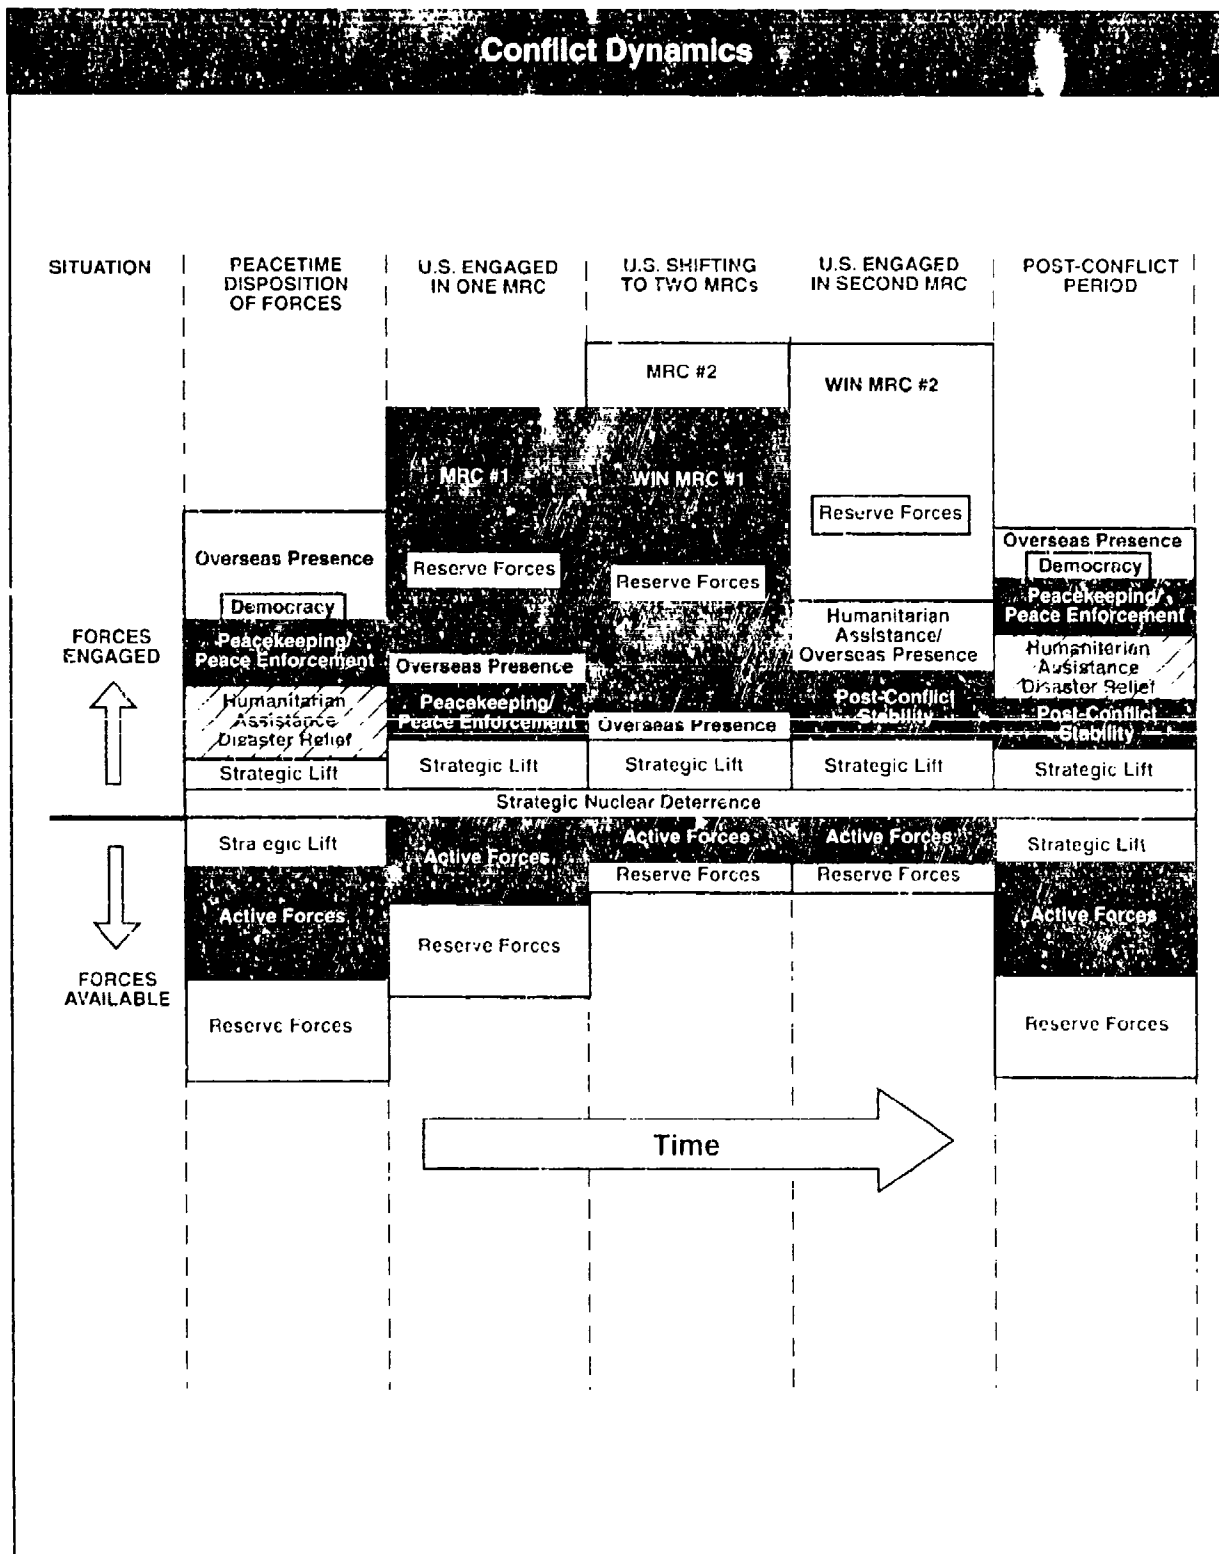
Conflict Dynamics

SITUATION

PEACETIME DISPOSITION OF FORCES

U.S. ENGAGED IN ONE MRC

U.S. SHIFTING TO TWO MRCs

U.S. ENGAGED IN SECOND MRC

POST-CONFLICT PERIOD

MRC #2

WIN MRC #2

MRC #1

WIN MRC #1

Reserve Forces

Overseas Presence

Overseas Presence

Reserve Forces

Reserve Forces

Democracy

Democracy

Peacekeeping/ Peace Enforcement

Humanitarian Assistance/ Overseas Presence

Peacekeeping/ Peace Enforcement

FORCES ENGAGED

Peacekeeping/ Peace Enforcement

Overseas Presence

Humanitarian Assistance Disaster Relief

Humanitarian Assistance Disaster Relief

Peacekeeping/ Peace Enforcement

Post-Conflict Stability

Post-Conflict Stability

Overseas Presence

Strategic Lift

Strategic Lift

Strategic Lift

Strategic Lift

Strategic Lift

Strategic Nuclear Deterrence

Stra egic Lift

Active Forces

Active Forces

Active Forces

Strategic Lift

Active Forces

Reserve Forces

Reserve Forces

Active Forces

Active Forces

Reserve Forces

FORCES AVAILABLE

Reserve Forces

Reserve Forces

Time